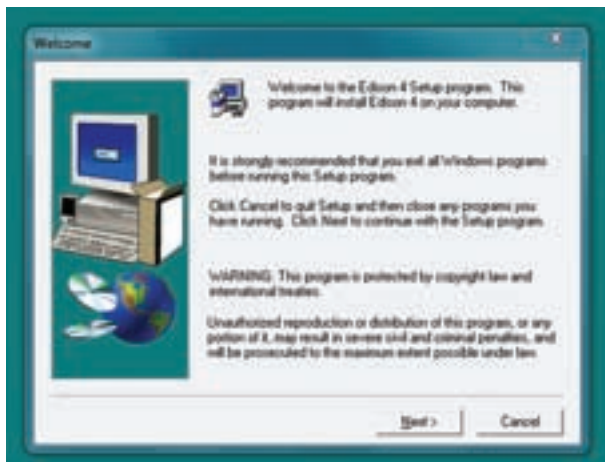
Welcome

Welcome to the Edison 4 Setup program. This program will install Edison 4 on your computer.

It is strongly recommended that you exit all Windows programs before running this Setup program.

Click Cancel to quit Setup and then close any programs you have running. Click Next to continue with the Setup program.

WARNING: This program is protected by copyright law and international treaties.

Unauthorized reproduction or distribution of this program, or any portion of it, may result in severe civil and criminal penalties, and will be prosecuted to the maximum extent possible under law.

Next >

Cancel